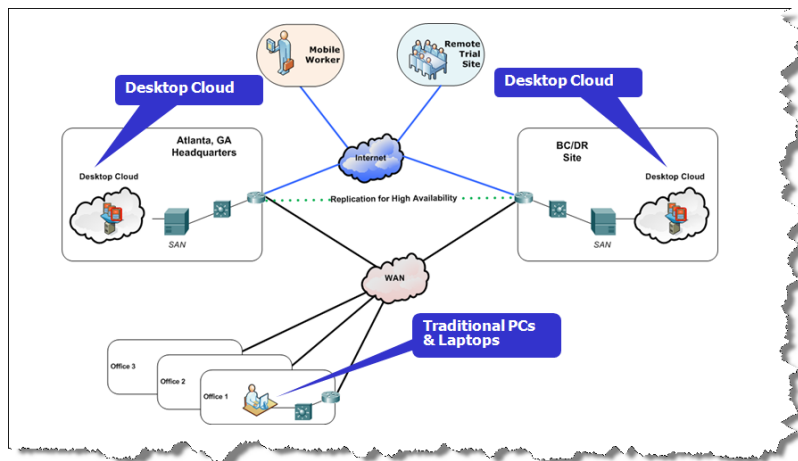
Mobile Worker

Remote Trial Site

Desktop Cloud

Desktop Cloud

Atlanta, GA Headquarters

Desktop Cloud

SAN

Internet

Replication for High Availability

BC/DR Site

Desktop Cloud

SAN

WAN

Traditional PCs & Laptops

Office 3

Office 2

Office 1